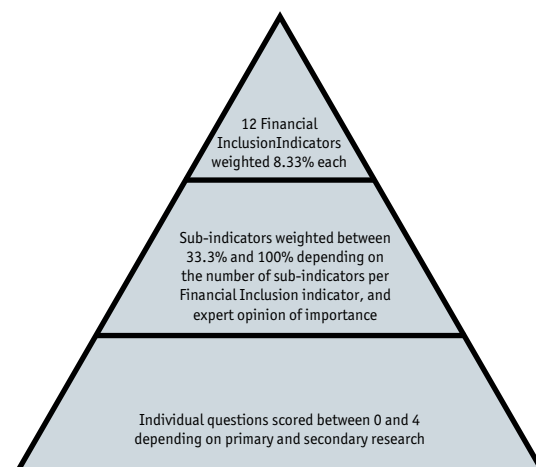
12 Financial InclusionIndicators weighted 8.33% each

Sub-indicators weighted between 33.3% and 100% depending on the number of sub-indicators per Financial Inclusion indicator, and expert opinion of importance

Individual questions scored between 0 and 4 depending on primary and secondary research